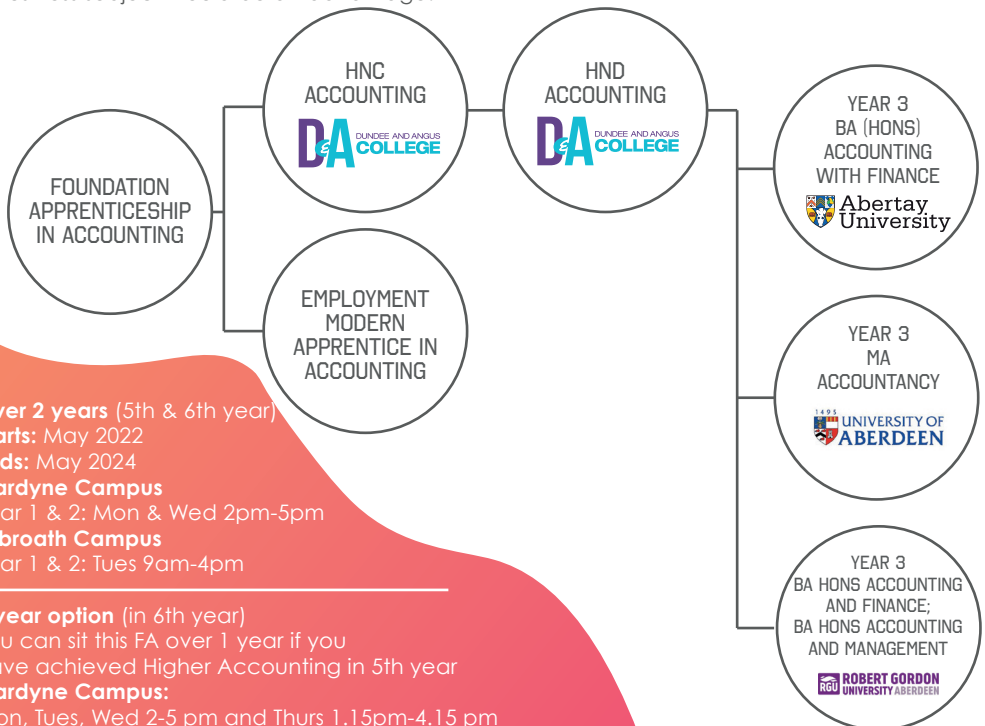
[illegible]

HNC ACCOUNTING

D&A DUNDEE AND ANGUS COLLEGE

HND ACCOUNTING

D&A DUNDEE AND ANGUS COLLEGE

YEAR 3 BA (HONS) ACCOUNTING WITH FINANCE

Abertay University

FOUNDATION APPRENTICESHIP IN ACCOUNTING

EMPLOYMENT MODERN APPRENTICE IN ACCOUNTING

YEAR 3 MA ACCOUNTANCY

1495 UNIVERSITY OF ABERDEEN

YEAR 3 BA HONS ACCOUNTING AND FINANCE; BA HONS ACCOUNTING AND MANAGEMENT

RGU ROBERT GORDON UNIVERSITY ABERDEEN

ver 2 years (5th & 6th year)
arts: May 2022
ds: May 2024
ardyne Campus
ar 1 & 2: Mon & Wed 2pm-5pm
broath Campus
ar 1 & 2: Tues 9am-4pm

year option (in 6th year)
u can sit this FA over 1 year if you
ve achieved Higher Accounting in 5th year
ardyne Campus:
on, Tues, Wed 2-5 pm and Thurs 1.15pm-4.15 pm